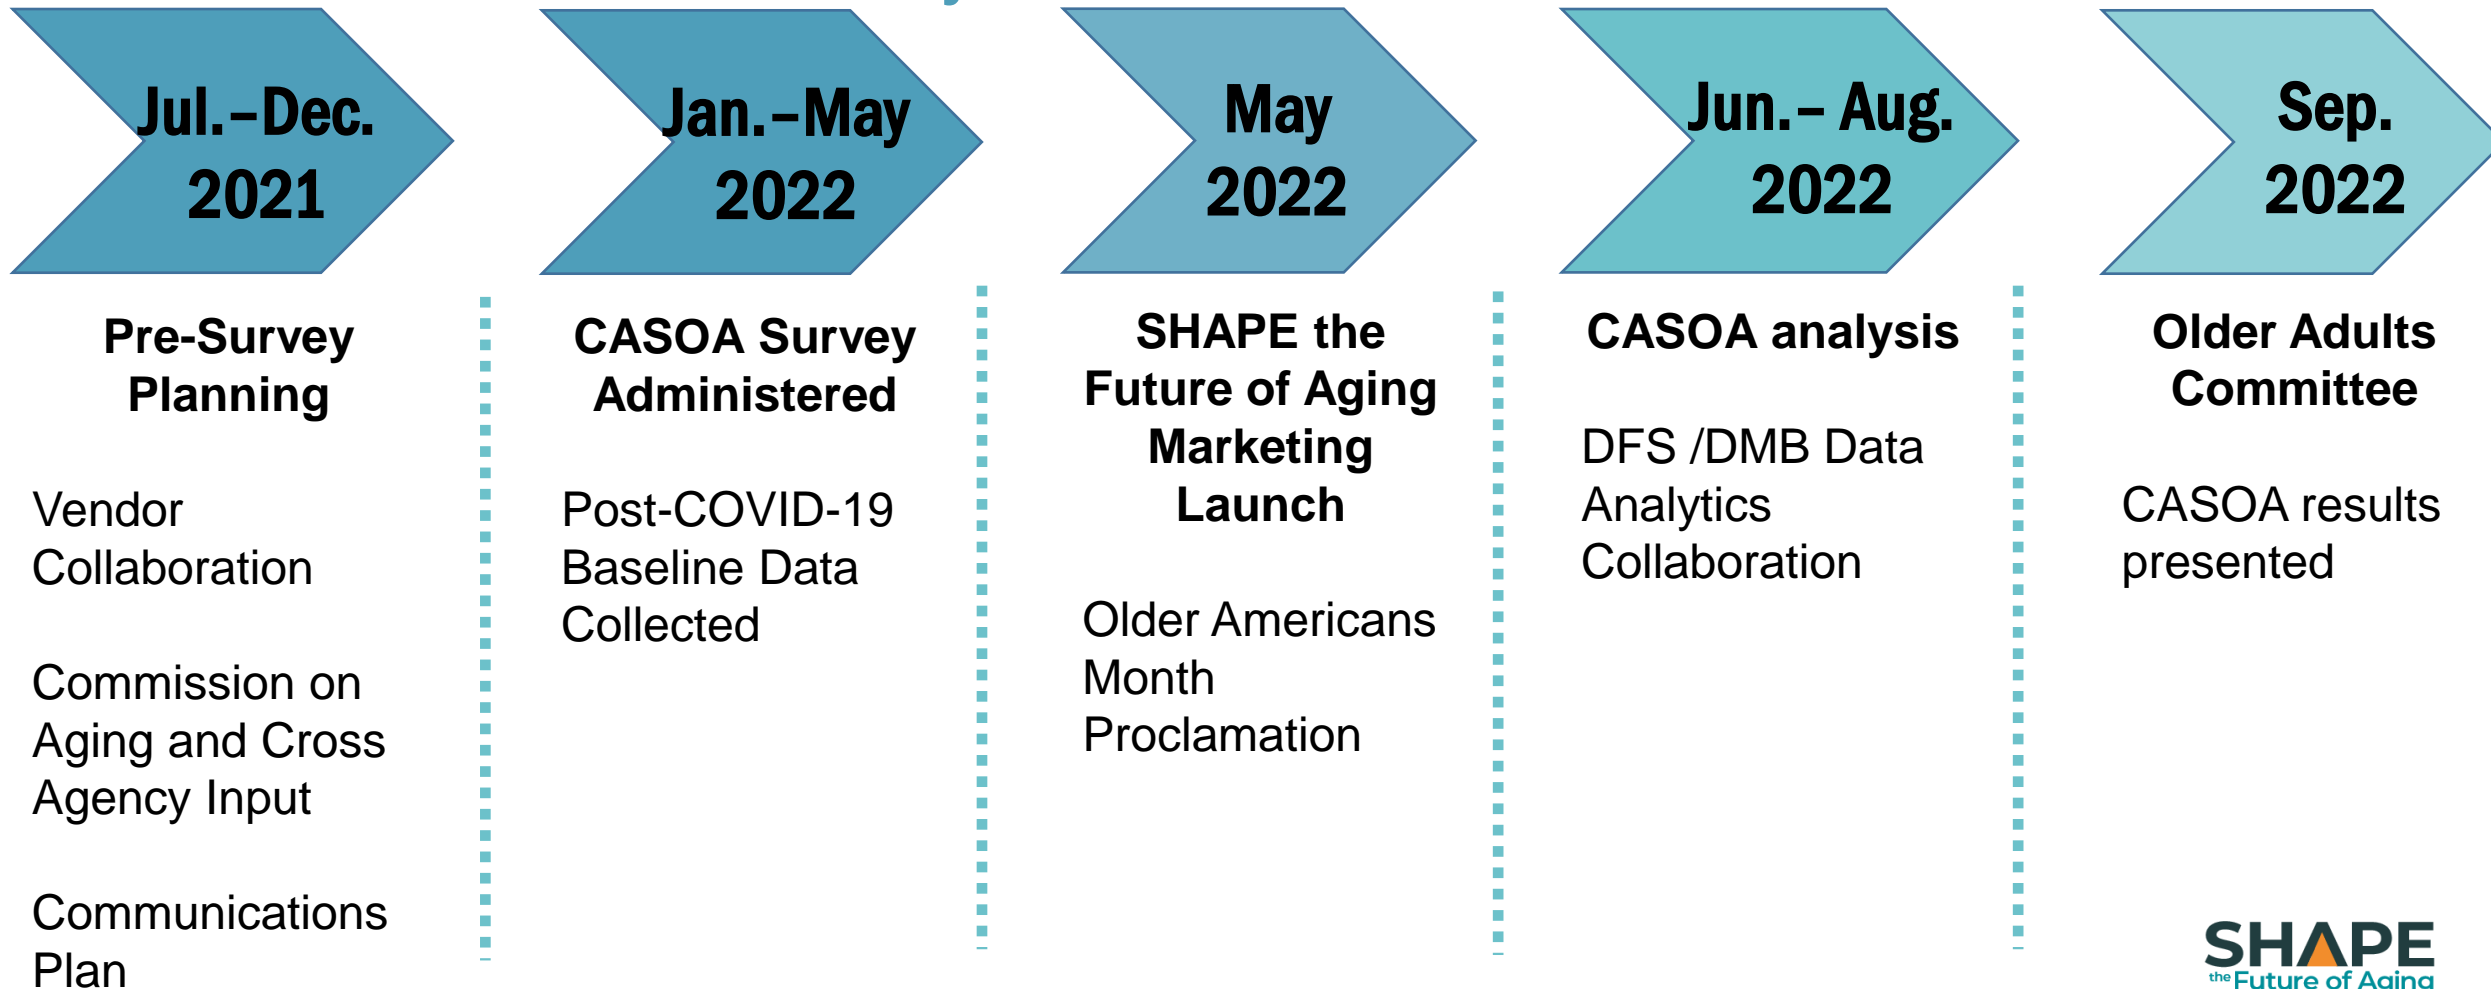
Jul.–Dec. 2021

Jan.–May 2022

May 2022

Jun.– Aug. 2022

Sep. 2022

Pre-Survey Planning

Vendor Collaboration

Commission on Aging and Cross Agency Input

Communications Plan

CASOA Survey Administered

Post-COVID-19 Baseline Data Collected

SHAPE the Future of Aging Marketing Launch

Older Americans Month Proclamation

CASOA analysis

DFS /DMB Data Analytics Collaboration

Older Adults Committee

CASOA results presented

SHAPE the Future of Aging